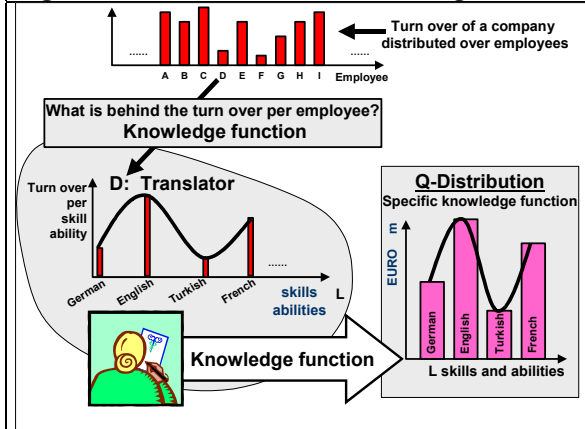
......
A B C D E F G H I
......
Turn over of a company distributed over employees
Employee

What is behind the turn over per employee?
Knowledge function

D: Translator
Turn over per skill ability
German English Turkish French
......
skills abilities
L

Q-Distribution
Specific knowledge function
EURO m
German English Turkish French
L skills and abilities

Knowledge function